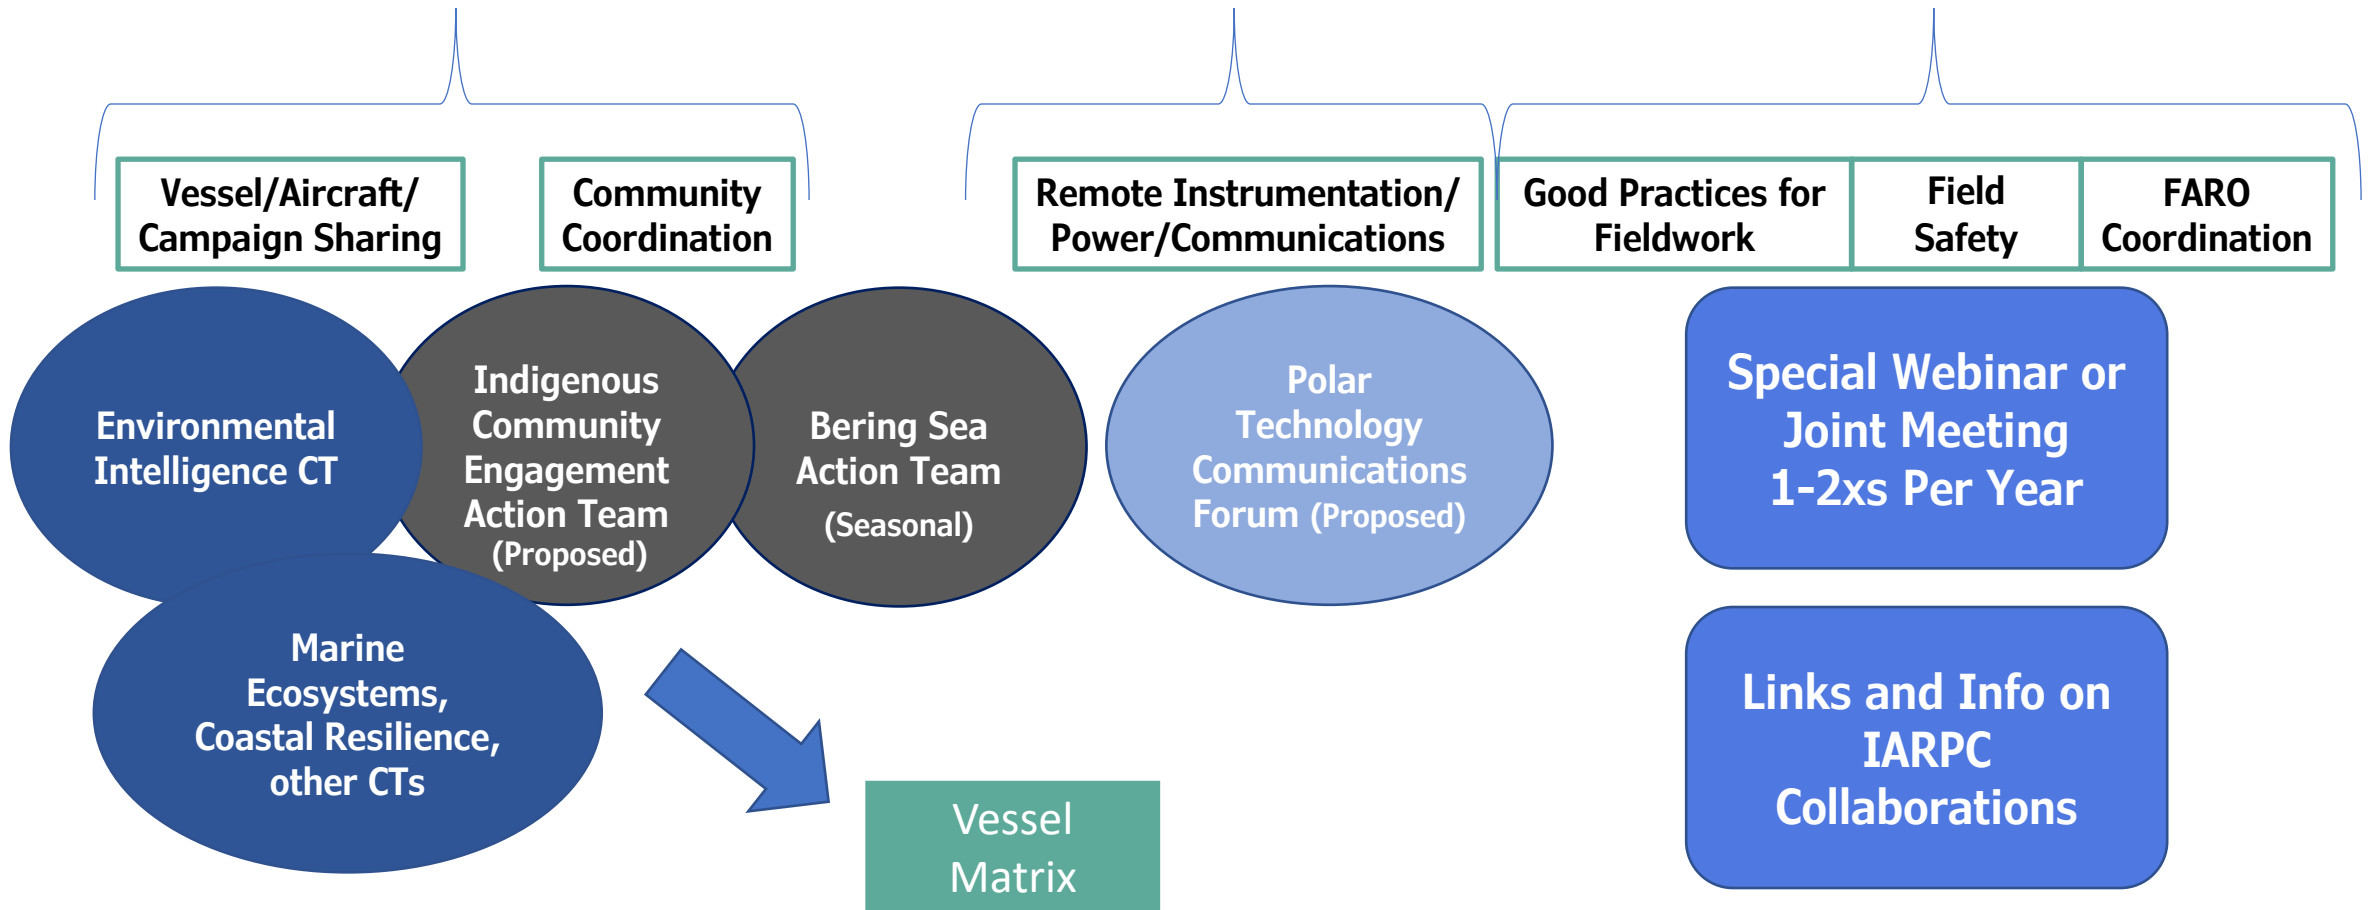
Vessel/Aircraft/ Campaign Sharing

Community Coordination

Remote Instrumentation/ Power/Communications

Good Practices for Fieldwork

Field Safety

FARO Coordination

Environmental Intelligence CT

Indigenous Community Engagement Action Team (Proposed)

Bering Sea Action Team (Seasonal)

Polar Technology Communications Forum (Proposed)

Special Webinar or Joint Meeting 1-2xs Per Year

Marine Ecosystems, Coastal Resilience, other CTs

Vessel Matrix

Links and Info on IARPC Collaborations